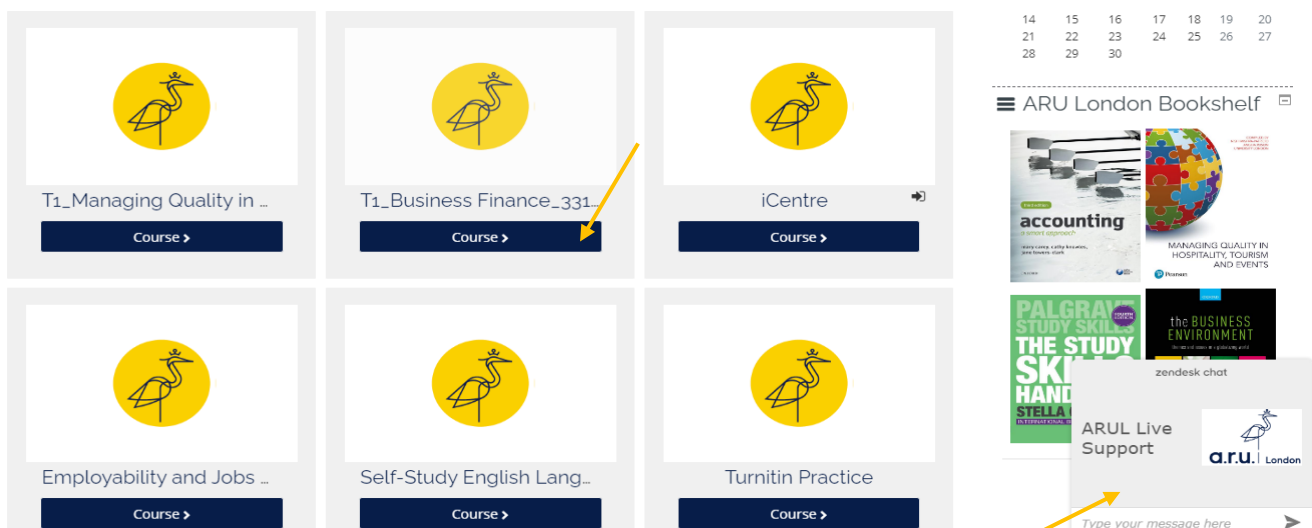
T1_Managing Quality in ...
Course ›

T1_Business Finance_331...
Course ›

iCentre
Course ›

Employability and Jobs ...
Course ›

Self-Study English Lang...
Course ›

Turnitin Practice
Course ›

| 14 | 15 | 16 | 17 | 18 | 19 | 20 |
|---|---|---|---|---|---|---|
| 21 | 22 | 23 | 24 | 25 | 26 | 27 |
| 28 | 29 | 30 | | | | |

ARU London Bookshelf

accounting
a smart approach
mary carey, cathy knowles, jane towers-clark

MANAGING QUALITY IN HOSPITALITY, TOURISM AND EVENTS
Pearson

PALGRAVE STUDY SKILLS
THE STUDY SKILLS HANDBOOK
STELLA C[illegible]

the BUSINESS ENVIRONMENT

zendesk chat
ARUL Live Support
a.r.u. London
Type your message here